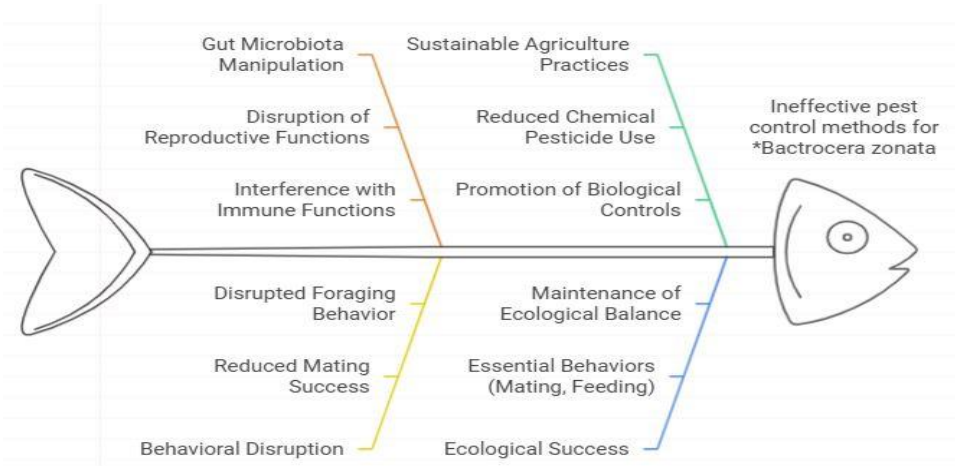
Gut Microbiota Manipulation

Disruption of Reproductive Functions

Interference with Immune Functions

Sustainable Agriculture Practices

Reduced Chemical Pesticide Use

Promotion of Biological Controls

Ineffective pest control methods for *Bactrocera zonata

Disrupted Foraging Behavior

Reduced Mating Success

Behavioral Disruption

Maintenance of Ecological Balance

Essential Behaviors (Mating, Feeding)

Ecological Success